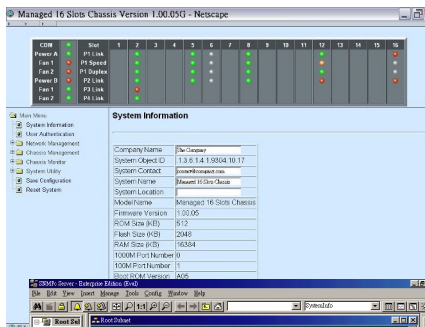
Managed 16 Slots Chassis Version 1.00.05G - Netscape

COM
Power A
Fan 1
Fan 2
Power B
Fan 1
Fan 2

Slot
P1 Link
P1 Speed
P1 Duplex
P2 Link
P3 Link
P4 Link

1 2 3 4 5 6 7 8 9 10 11 12 13 14 15 16

Main Menu
System Information
User Authentication
Network Management
Chassis Management
Chassis Monitor
System Utility
Save Configuration
Reset System

System Information

| | |
|---|---|
| Company Name | The Company |
| System Object ID | 1.3.6.1.4.1.9304.10.17 |
| System Contact | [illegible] |
| System Name | Managed 16 Slots Chassis |
| System Location | |
| Model Name | Managed 16 Slots Chassis |
| Firmware Version | 1.00.05 |
| ROM Size (KB) | 512 |
| Flash Size (KB) | 2048 |
| RAM Size (KB) | 16384 |
| 1000M Port Number | 0 |
| 100M Port Number | 1 |
| Slot ROM Version | A05 |

SRMN-Server - Enterprise Edition (Eval)
File Edit View Insert Manage Tools Config Window Help
SystemInfo
Root Set
Root Subnet